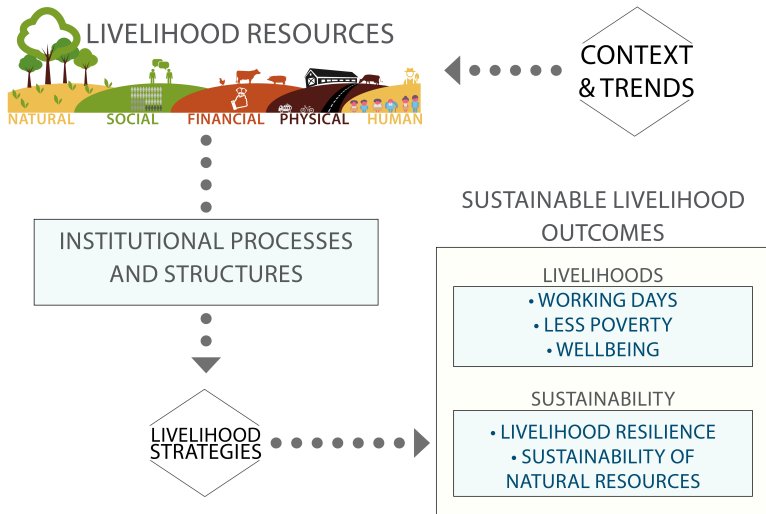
LIVELIHOOD RESOURCES

NATURAL SOCIAL FINANCIAL PHYSICAL HUMAN

CONTEXT & TRENDS

INSTITUTIONAL PROCESSES AND STRUCTURES

SUSTAINABLE LIVELIHOOD OUTCOMES

LIVELIHOODS

• WORKING DAYS
• LESS POVERTY
• WELLBEING

SUSTAINABILITY

• LIVELIHOOD RESILIENCE
• SUSTAINABILITY OF NATURAL RESOURCES

LIVELIHOOD STRATEGIES